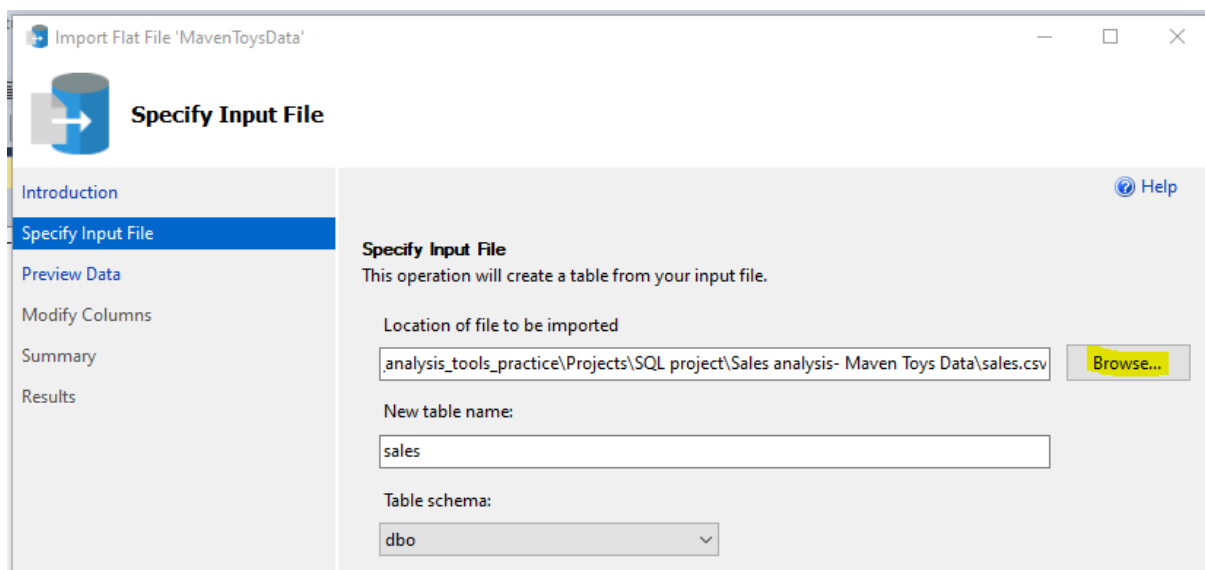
Import Flat File 'MavenToysData'

Specify Input File

Introduction
Specify Input File
Preview Data
Modify Columns
Summary
Results

Help

Specify Input File
This operation will create a table from your input file.

Location of file to be imported
,analysis_tools_practice\Projects\SQL project\Sales analysis- Maven Toys Data\sales.csv
Browse...

New table name:
sales

Table schema:
dbo